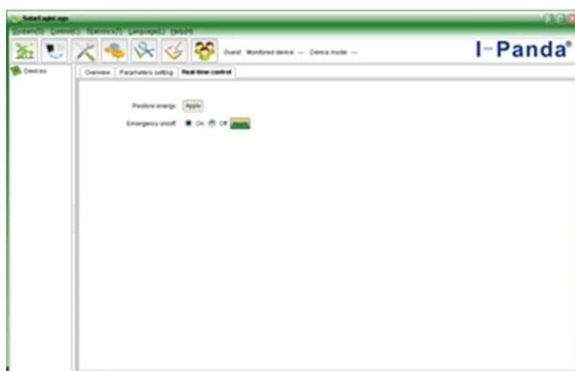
SolarLight.exe
System(S) Connect(C) Operation(O) Language(L) Help(H)
Guest Monitored device: -- Device mode: --
I-Panda®
Devices
Overview Parameters setting Real-time control
Restore energy: Apply
Emergency on/off: On Off Apply